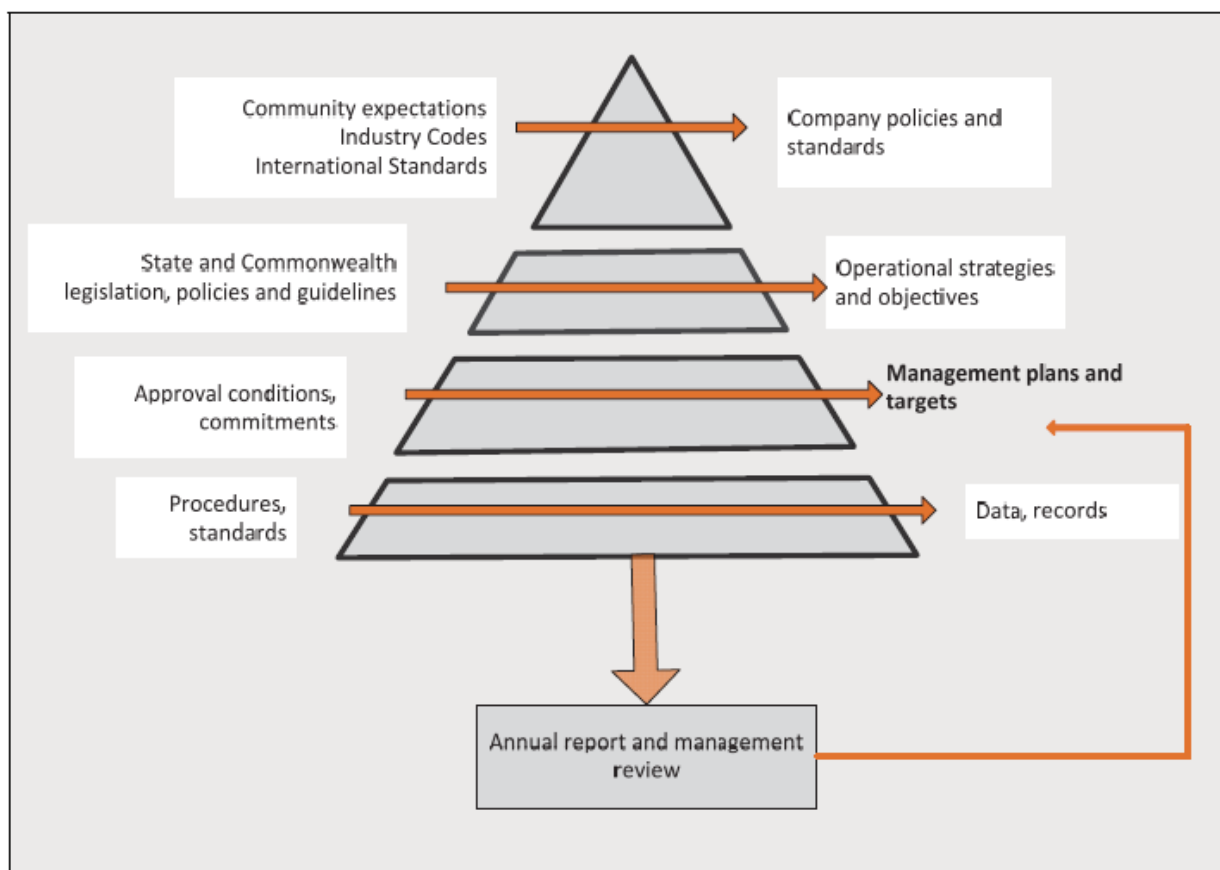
Community expectations
Industry Codes
International Standards

Company policies and standards

State and Commonwealth legislation, policies and guidelines

Operational strategies and objectives

Approval conditions, commitments

Management plans and targets

Procedures, standards

Data, records

Annual report and management review